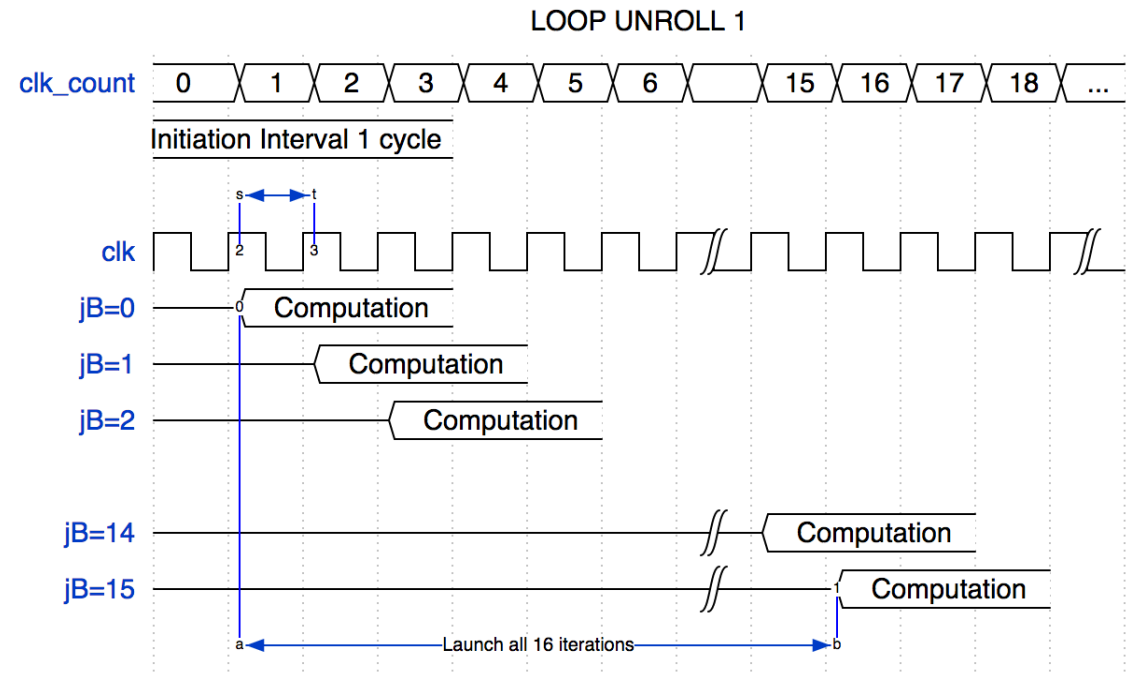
LOOP UNROLL 1

clk_count 0 1 2 3 4 5 6 15 16 17 18 ...

Initiation Interval 1 cycle

s t

clk 2 3

jB=0 0 Computation

jB=1 Computation

jB=2 Computation

jB=14 Computation

jB=15 1 Computation

a Launch all 16 iterations b